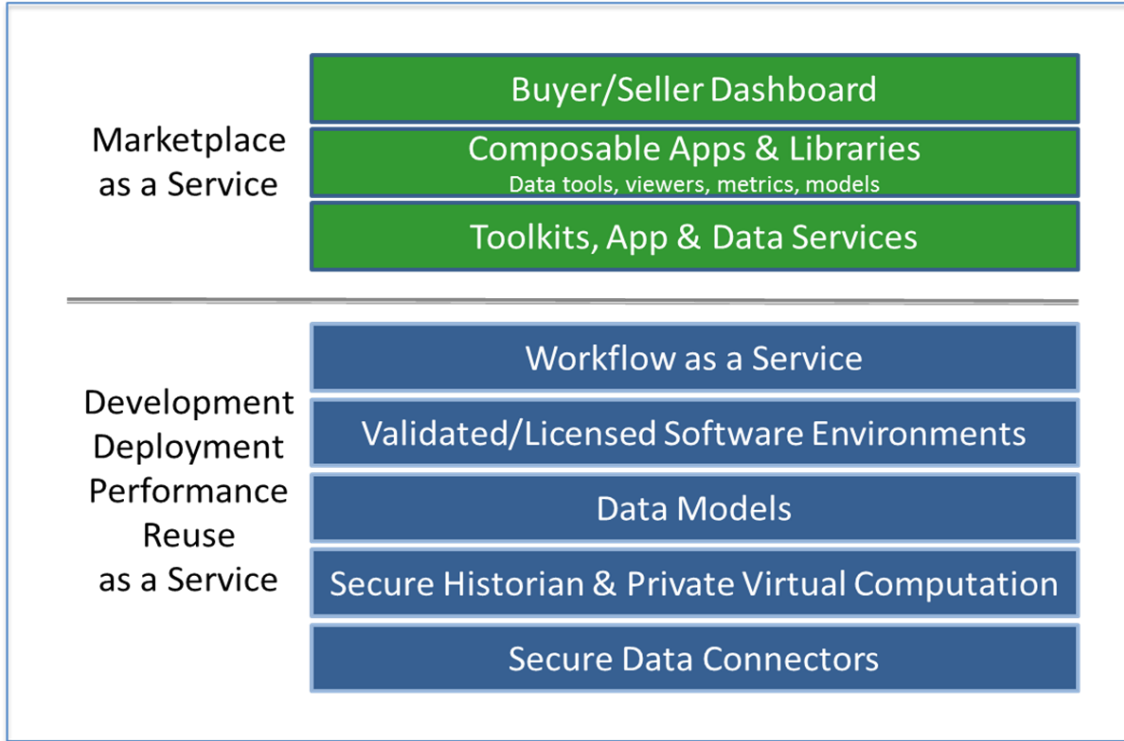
Marketplace as a Service

Buyer/Seller Dashboard

Composable Apps & Libraries
Data tools, viewers, metrics, models

Toolkits, App & Data Services

Development
Deployment
Performance
Reuse
as a Service

Workflow as a Service

Validated/Licensed Software Environments

Data Models

Secure Historian & Private Virtual Computation

Secure Data Connectors